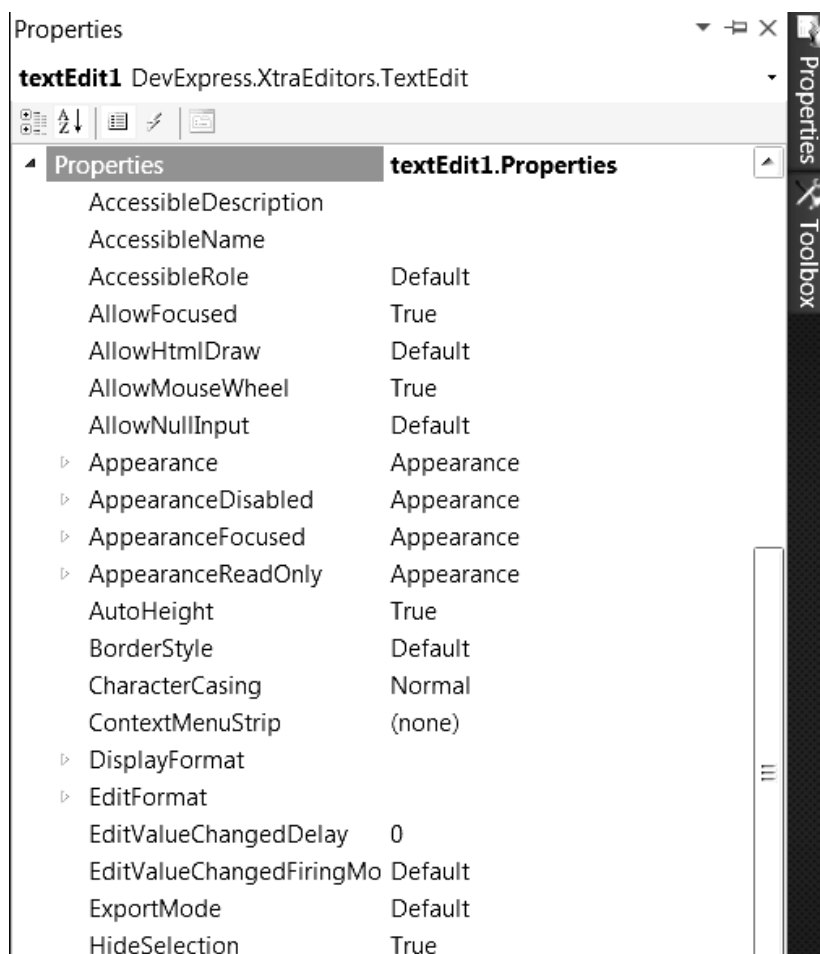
Properties

textEdit1 DevExpress.XtraEditors.TextEdit

| Properties | textEdit1.Properties |
|---|---|
| AccessibleDescription | |
| AccessibleName | |
| AccessibleRole | Default |
| AllowFocused | True |
| AllowHtmlDraw | Default |
| AllowMouseWheel | True |
| AllowNullInput | Default |
| Appearance | Appearance |
| AppearanceDisabled | Appearance |
| AppearanceFocused | Appearance |
| AppearanceReadOnly | Appearance |
| AutoHeight | True |
| BorderStyle | Default |
| CharacterCasing | Normal |
| ContextMenuStrip | (none) |
| DisplayFormat | |
| EditFormat | |
| EditValueChangedDelay | 0 |
| EditValueChangedFiringMo | Default |
| ExportMode | Default |
| HideSelection | True |

Properties
Toolbox